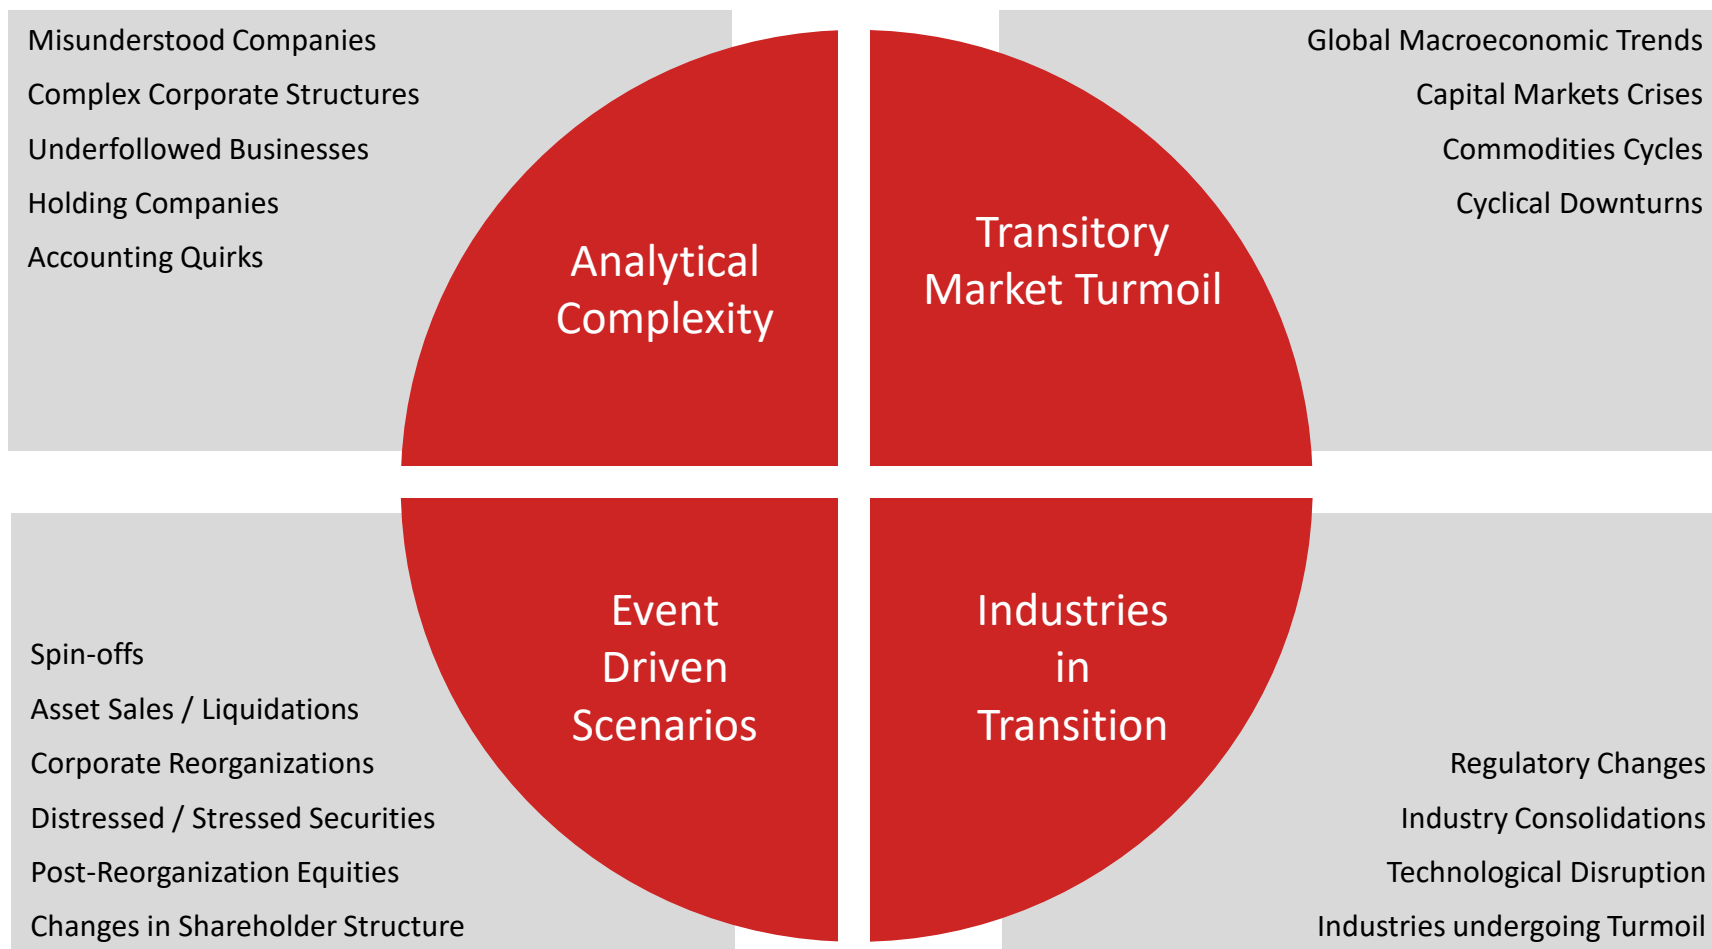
Misunderstood Companies
Complex Corporate Structures
Underfollowed Businesses
Holding Companies
Accounting Quirks

Analytical Complexity

Transitory Market Turmoil

Global Macroeconomic Trends
Capital Markets Crises
Commodities Cycles
Cyclical Downturns

Spin-offs
Asset Sales / Liquidations
Corporate Reorganizations
Distressed / Stressed Securities
Post-Reorganization Equities
Changes in Shareholder Structure

Event Driven Scenarios

Industries in Transition

Regulatory Changes
Industry Consolidations
Technological Disruption
Industries undergoing Turmoil